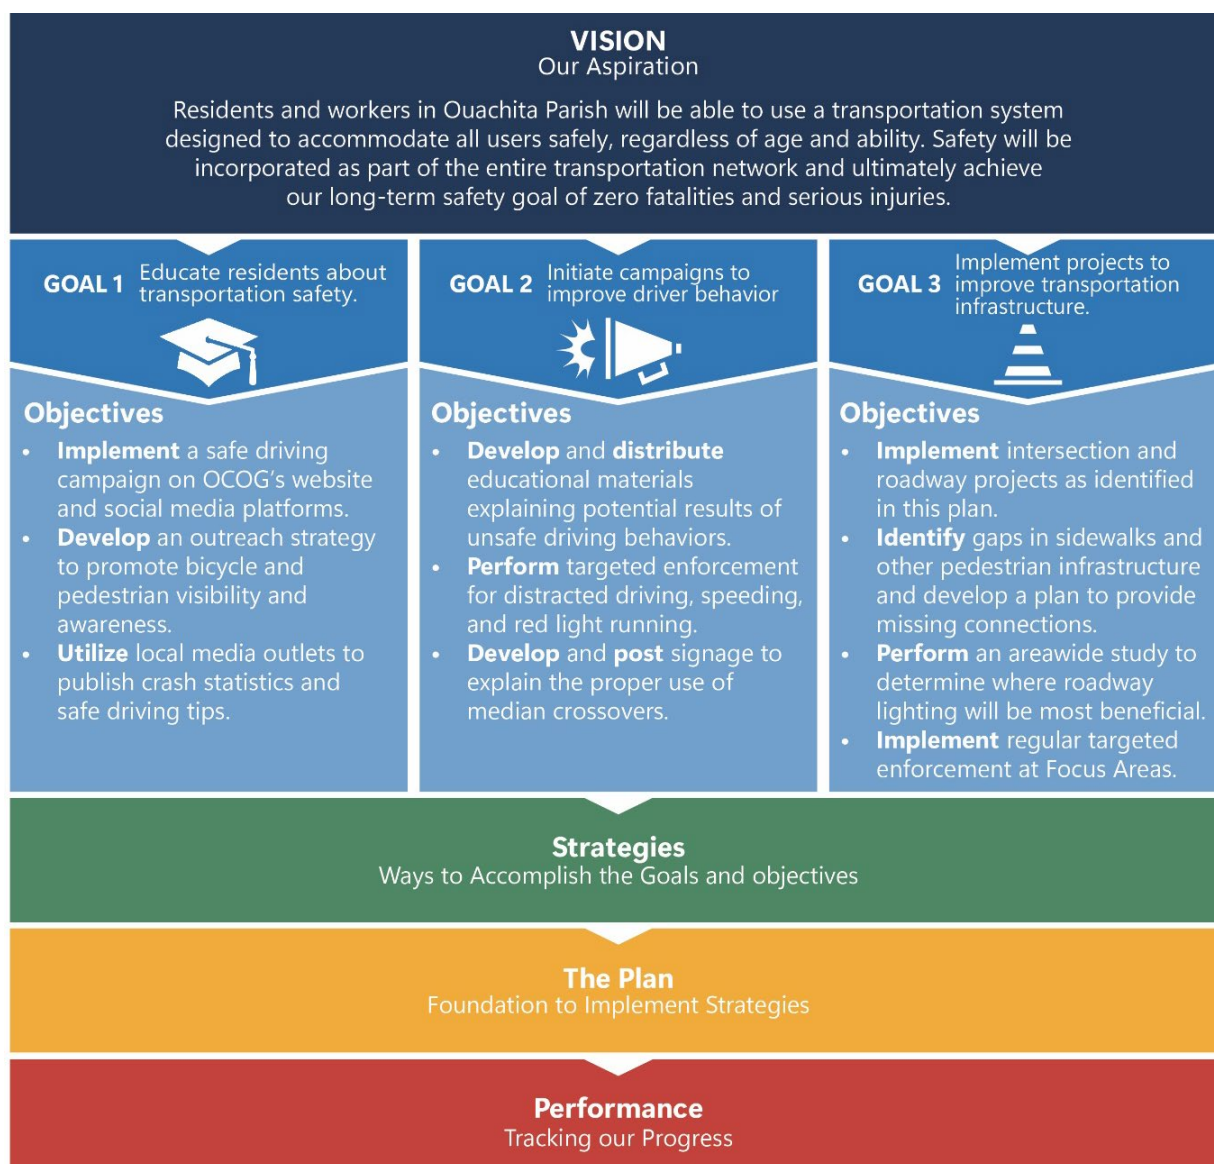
VISION
Our Aspiration

Residents and workers in Ouachita Parish will be able to use a transportation system designed to accommodate all users safely, regardless of age and ability. Safety will be incorporated as part of the entire transportation network and ultimately achieve our long-term safety goal of zero fatalities and serious injuries.

GOAL 1 Educate residents about transportation safety.

Objectives
• Implement a safe driving campaign on OCOG's website and social media platforms.
• Develop an outreach strategy to promote bicycle and pedestrian visibility and awareness.
• Utilize local media outlets to publish crash statistics and safe driving tips.

GOAL 2 Initiate campaigns to improve driver behavior

Objectives
• Develop and distribute educational materials explaining potential results of unsafe driving behaviors.
• Perform targeted enforcement for distracted driving, speeding, and red light running.
• Develop and post signage to explain the proper use of median crossovers.

GOAL 3 Implement projects to improve transportation infrastructure.

Objectives
• Implement intersection and roadway projects as identified in this plan.
• Identify gaps in sidewalks and other pedestrian infrastructure and develop a plan to provide missing connections.
• Perform an areawide study to determine where roadway lighting will be most beneficial.
• Implement regular targeted enforcement at Focus Areas.

Strategies
Ways to Accomplish the Goals and objectives

The Plan
Foundation to Implement Strategies

Performance
Tracking our Progress